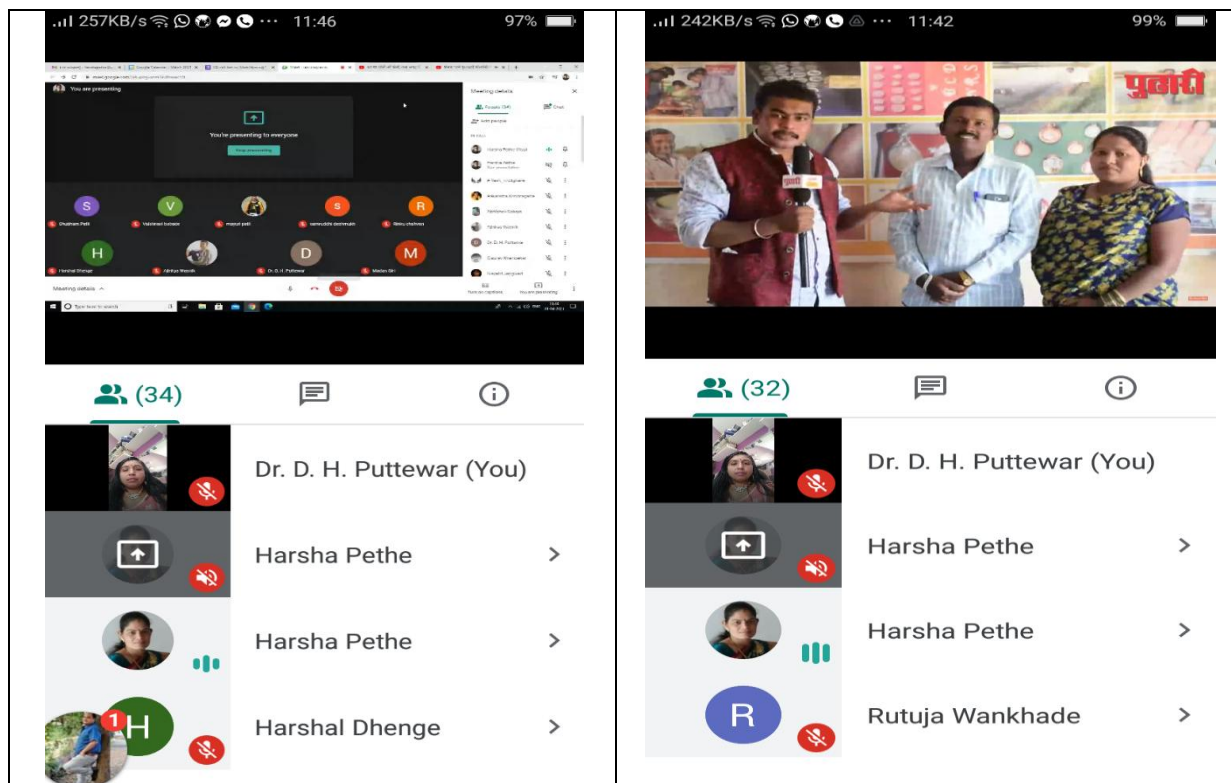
.ıll 257KB/s ··· 11:46 97%

You are presenting

You're presenting to everyone

Stop presenting

Meeting details

People (34) Chat

S V S R
Shubham Patil Vaishnavi butane mayur patil samruddhi deshmukh Rinku chahvan

H D M
Harshal Dhenge Abhijit Shende Dr. D. H. Puttewar Madan Sh

Harsha Pethe
Harsha Pethe
Harshal Dhenge
Aishwarya
Dr. D. H. Puttewar

Meeting details

Type here to search

(34)

Dr. D. H. Puttewar (You)

Harsha Pethe

Harsha Pethe

1 H Harshal Dhenge

.ıll 242KB/s ··· 11:42 99%

पुढारी

(32)

Dr. D. H. Puttewar (You)

Harsha Pethe

Harsha Pethe

R Rutuja Wankhade